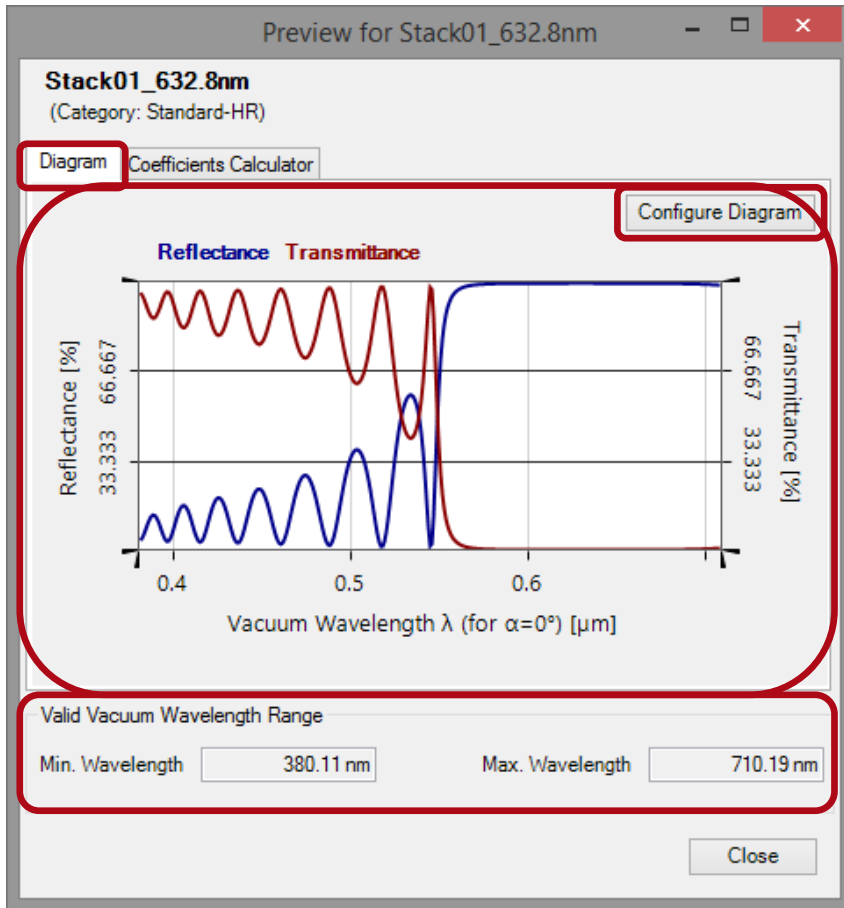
Preview for Stack01_632.8nm

Stack01_632.8nm
(Category: Standard-HR)

Diagram
Coefficients Calculator

Configure Diagram

Reflectance Transmittance

Reflectance [%]
66.667
33.333

Transmittance [%]
66.667
33.333

0.4
0.5
0.6

Vacuum Wavelength λ (for α=0°) [μm]

Valid Vacuum Wavelength Range

Min. Wavelength 380.11 nm
Max. Wavelength 710.19 nm

Close